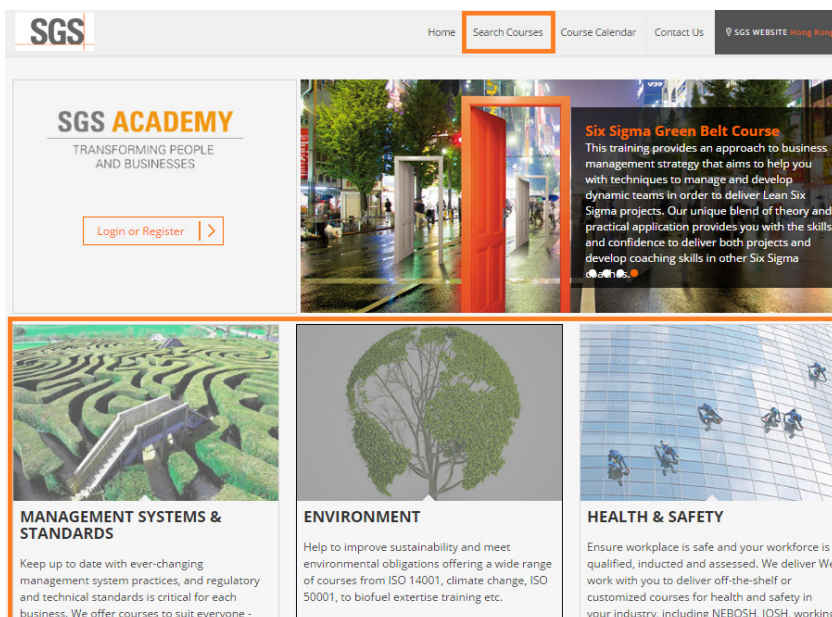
SGS

Home | Search Courses | Course Calendar | Contact Us | SGS WEBSITE Hong Kong

SGS ACADEMY
TRANSFORMING PEOPLE AND BUSINESSES

Login or Register

Six Sigma Green Belt Course
This training provides an approach to business management strategy that aims to help you with techniques to manage and develop dynamic teams in order to deliver Lean Six Sigma projects. Our unique blend of theory and practical application provides you with the skills and confidence to deliver both projects and develop coaching skills in other Six Sigma coaches.

MANAGEMENT SYSTEMS & STANDARDS
Keep up to date with ever-changing management system practices, and regulatory and technical standards is critical for each business. We offer courses to suit everyone -

ENVIRONMENT
Help to improve sustainability and meet environmental obligations offering a wide range of courses from ISO 14001, climate change, ISO 50001, to biofuel extertise training etc.

HEALTH & SAFETY
Ensure workplace is safe and your workforce is qualified, inducted and assessed. We deliver We work with you to deliver off-the-shelf or customized courses for health and safety in your industry, including NEBOSH, IOSH, working